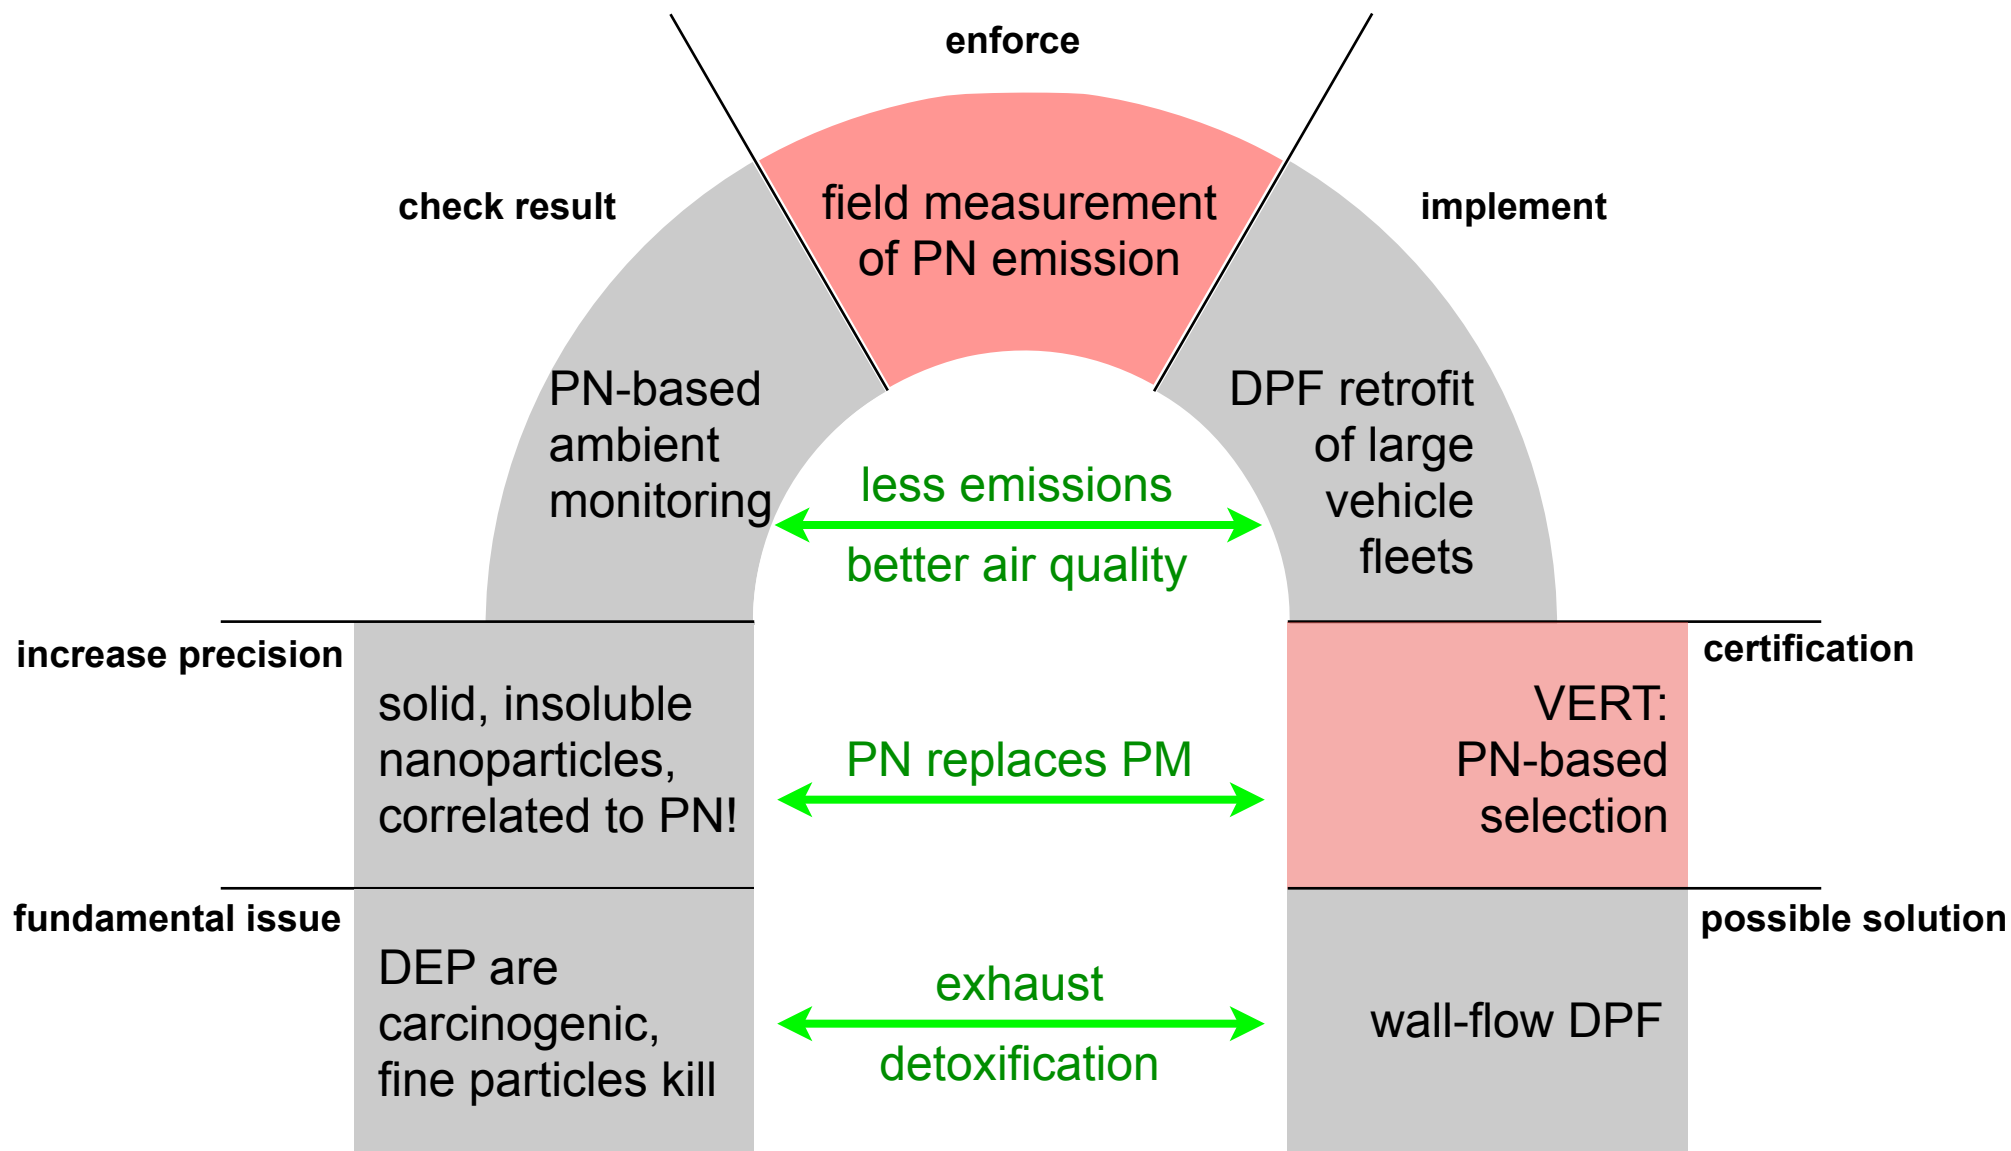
enforce

field measurement of PN emission

check result

PN-based ambient monitoring

implement

DPF retrofit of large vehicle fleets

less emissions

better air quality

increase precision

solid, insoluble nanoparticles, correlated to PN!

PN replaces PM

certification

VERT: PN-based selection

fundamental issue

DEP are carcinogenic, fine particles kill

exhaust

detoxification

possible solution

wall-flow DPF